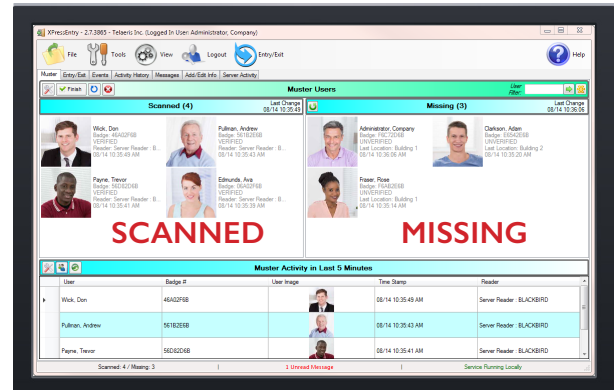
XPressEntry - 2.7.3865 - Telaeris Inc. (Logged In User: Administrator, Company)

File Tools View Logout Entry/Exit Help

Muster Entry/Exit Events Activity History Messages Add/Edit Info Server Activity

Finish

Muster Users

User Filter:

Scanned (4)
Last Change 08/14 10:35:49

Wick, Don
Badge: 46A02F6B
VERIFIED
Reader: Server Reader : B...
08/14 10:35:49 AM

Pullman, Andrew
Badge: 561B2E6B
VERIFIED
Reader: Server Reader : B...
08/14 10:35:43 AM

Payne, Trevor
Badge: 56D62D6B
VERIFIED
Reader: Server Reader : B...
08/14 10:35:41 AM

Edmunds, Ava
Badge: 06A02F6B
VERIFIED
Reader: Server Reader : B...
08/14 10:35:38 AM

Missing (3)
Last Change 08/14 10:36:06

Administrator, Company
Badge: F6C73D6B
UNVERIFIED
Last Location: Building 1
08/14 10:36:06 AM

Clarkson, Adam
Badge: E65426B
UNVERIFIED
Last Location: Building 2
08/14 10:35:20 AM

Fraser, Rose
Badge: F6AB2E6B
UNVERIFIED
Last Location: Building 1
08/14 10:35:08 AM

SCANNED

MISSING

Muster Activity in Last 5 Minutes

| | User | Badge # | User Image | Time Stamp | Reader |
|---|---|---|---|---|---|
| ▸ | Wick, Don | 46A02F6B | | 08/14 10:35:49 AM | Server Reader : BLACKBIRD |
| | Pullman, Andrew | 561B2E6B | | 08/14 10:35:43 AM | Server Reader : BLACKBIRD |
| | Payne, Trevor | 56D62D6B | | 08/14 10:35:41 AM | Server Reader : BLACKBIRD |

Scanned: 4 / Missing: 3 | 1 Unread Message | Service Running Locally